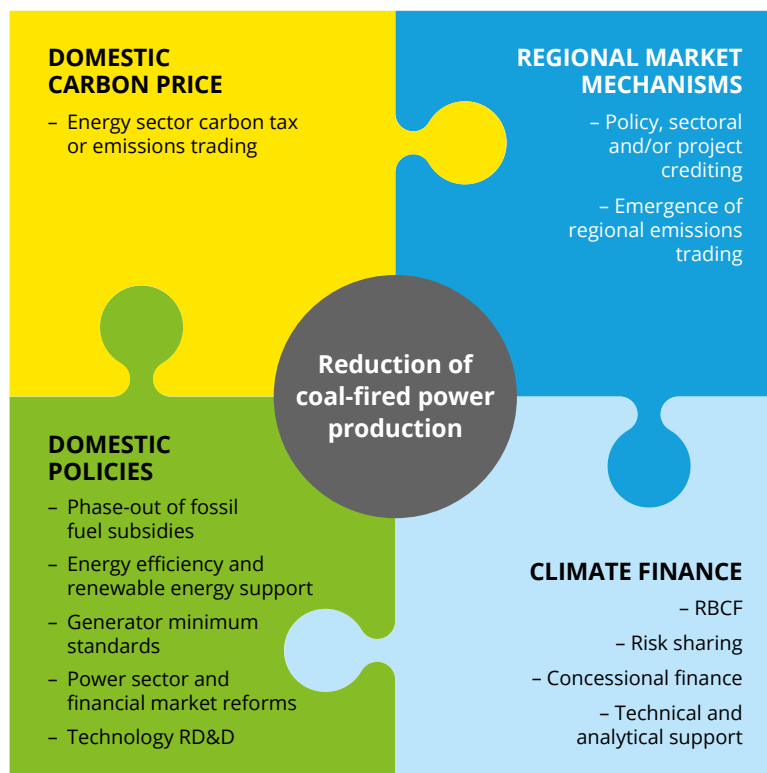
DOMESTIC CARBON PRICE

– Energy sector carbon tax or emissions trading

REGIONAL MARKET MECHANISMS

– Policy, sectoral and/or project crediting

– Emergence of regional emissions trading

Reduction of coal-fired power production

DOMESTIC POLICIES

– Phase-out of fossil fuel subsidies

– Energy efficiency and renewable energy support

– Generator minimum standards

– Power sector and financial market reforms

– Technology RD&D

CLIMATE FINANCE

– RBCF

– Risk sharing

– Concessional finance

– Technical and analytical support